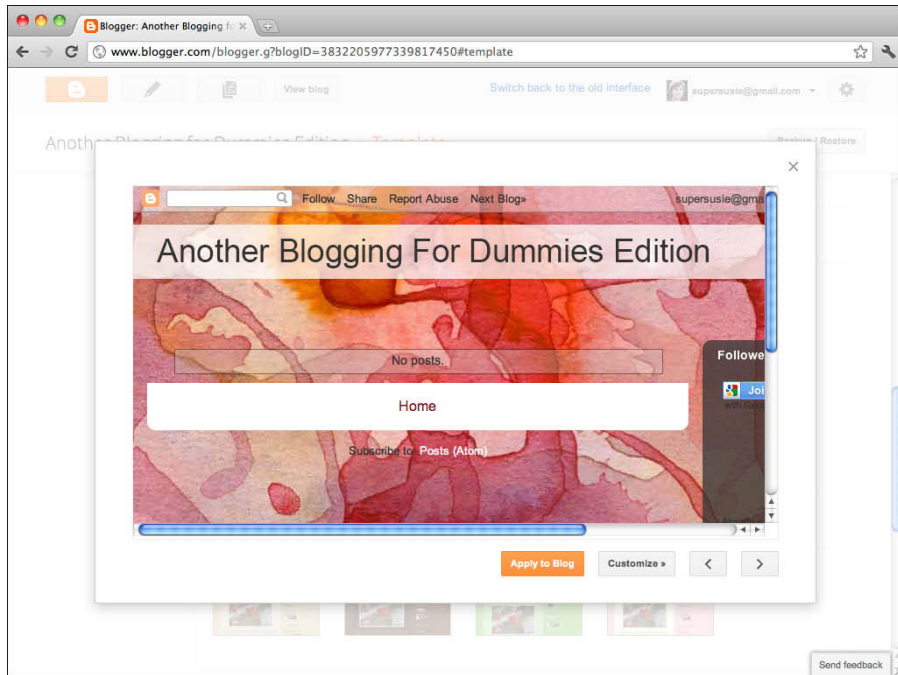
Blogger: Another Blogging fo ×

www.blogger.com/blogger.g?blogID=3832205977339817450#template

View blog

Switch back to the old interface

supersusie@gmail.com

Anoth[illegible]

Backup / Restore

×

Follow Share Report Abuse Next Blog»

supersusie@gma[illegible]

Another Blogging For Dummies Edition

No posts.

Home

Subscribe to: Posts (Atom)

Followe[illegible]

Joi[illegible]

Apply to Blog

Customize »

Send feedback